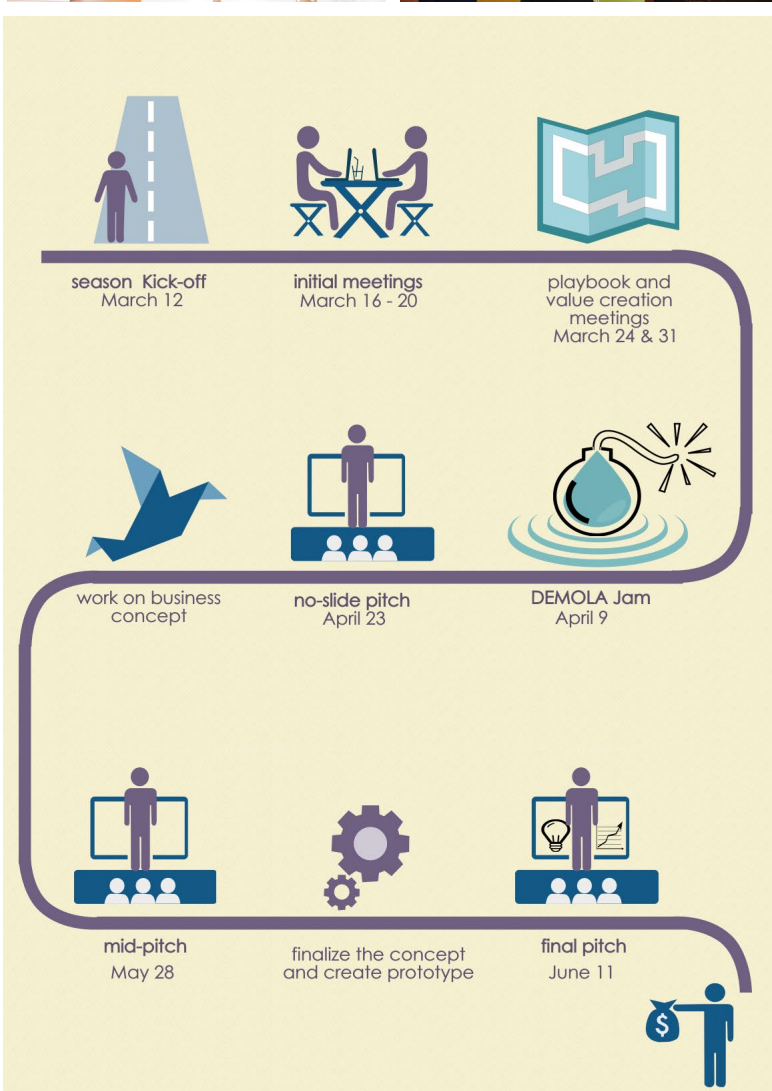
season Kick-off
March 12

initial meetings
March 16 - 20

playbook and value creation meetings
March 24 & 31

work on business concept

no-slide pitch
April 23

DEMOLA Jam
April 9

mid-pitch
May 28

finalize the concept and create prototype

final pitch
June 11

$